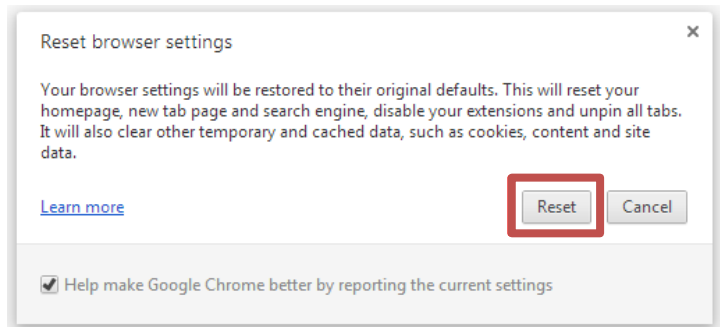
Reset browser settings

×

Your browser settings will be restored to their original defaults. This will reset your homepage, new tab page and search engine, disable your extensions and unpin all tabs. It will also clear other temporary and cached data, such as cookies, content and site data.

Learn more

Reset

Cancel

Help make Google Chrome better by reporting the current settings